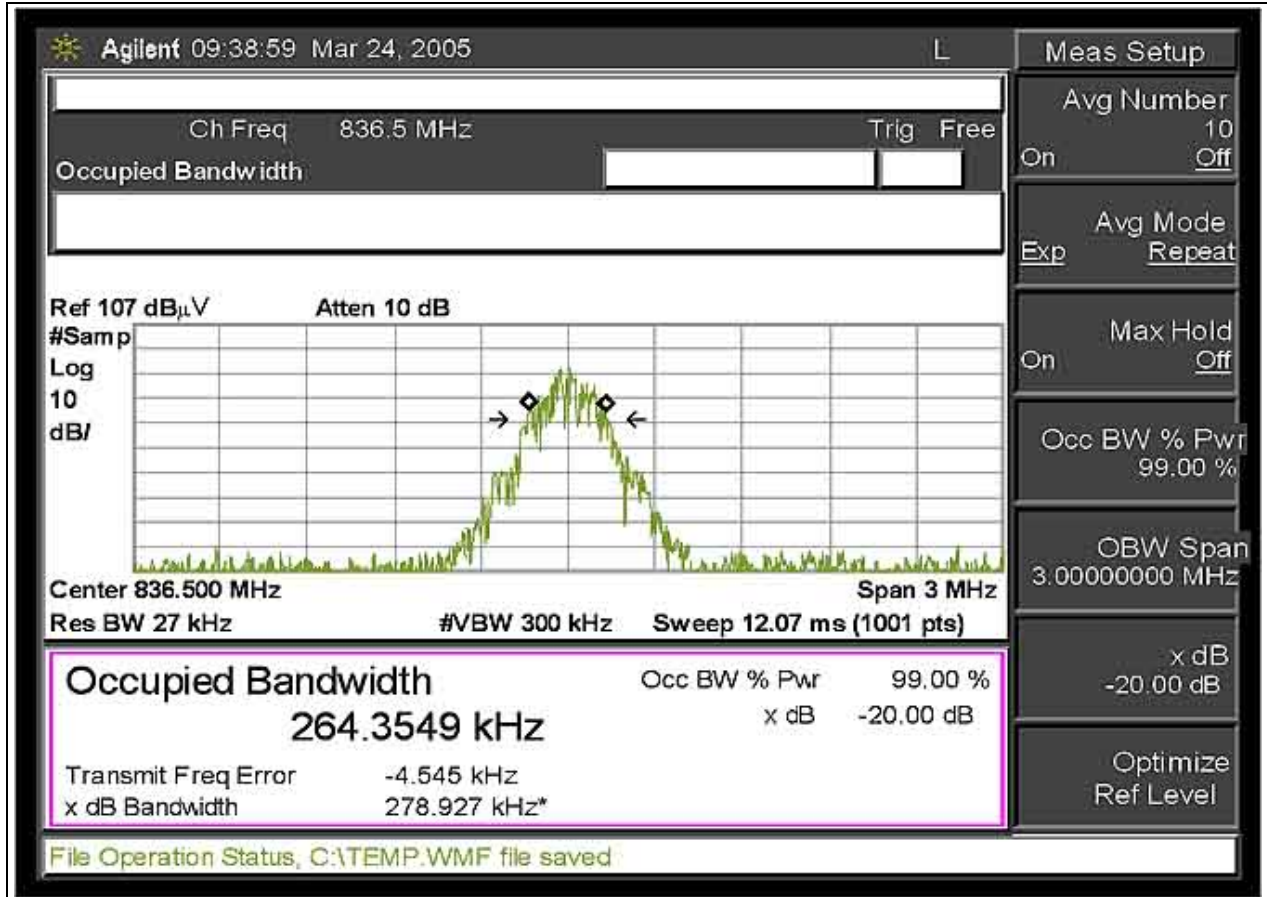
Agilent 09:38:59 Mar 24, 2005 L

Ch Freq 836.5 MHz Trig Free

Occupied Bandwidth

Ref 107 dBµV Atten 10 dB

#Samp
Log
10
dB/

Center 836.500 MHz Span 3 MHz

Res BW 27 kHz #VBW 300 kHz Sweep 12.07 ms (1001 pts)

Occupied Bandwidth

264.3549 kHz

Occ BW % Pwr 99.00 %

x dB -20.00 dB

Transmit Freq Error -4.545 kHz

x dB Bandwidth 278.927 kHz*

Meas Setup

Avg Number
10
On Off

Avg Mode
Exp Repeat

Max Hold
On Off

Occ BW % Pwr
99.00 %

OBW Span
3.00000000 MHz

x dB
-20.00 dB

Optimize
Ref Level

File Operation Status, C:\TEMP.WMF file saved